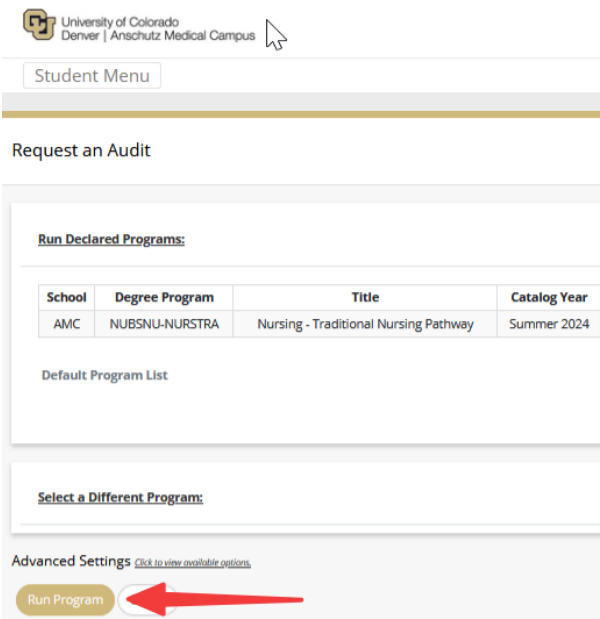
University of Colorado
Denver | Anschutz Medical Campus

Student Menu

Request an Audit

Run Declared Programs:

| School | Degree Program | Title | Catalog Year |
|---|---|---|---|
| AMC | NUBSNU-NURSTRA | Nursing - Traditional Nursing Pathway | Summer 2024 |

Default Program List

Select a Different Program:

Advanced Settings Click to view available options.

Run Program